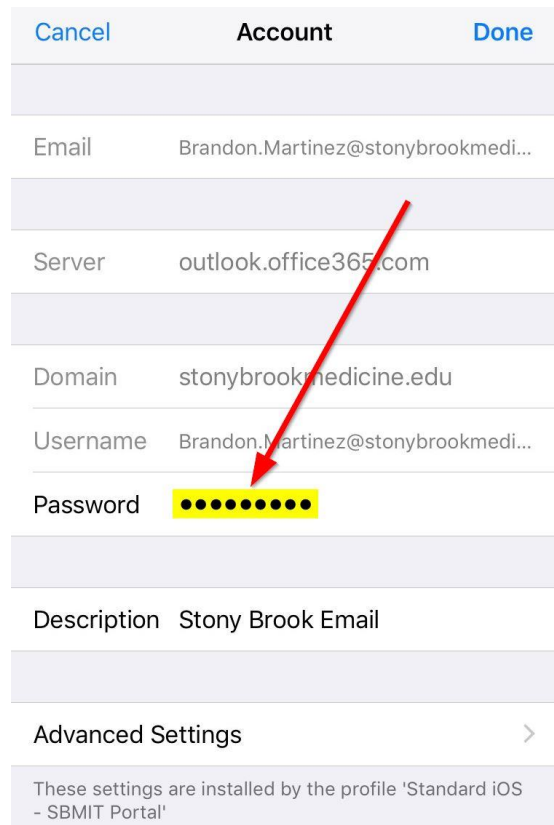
Cancel Account Done

Email Brandon.Martinez@stonybrookmedi...

Server outlook.office365.com

Domain stonybrookmedicine.edu

Username Brandon.Martinez@stonybrookmedi...

Password •••••••••

Description Stony Brook Email

Advanced Settings >

These settings are installed by the profile 'Standard iOS - SBMIT Portal'